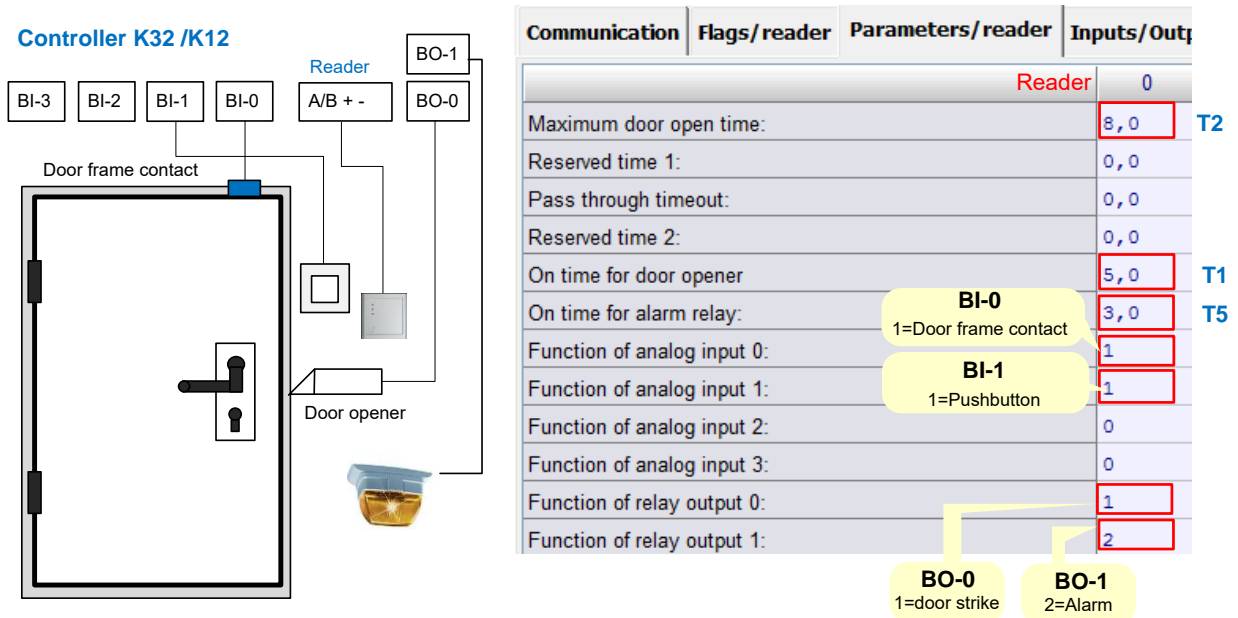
Controller K32 /K12

BI-3 BI-2 BI-1 BI-0

Reader

A/B + -

BO-1

BO-0

Door frame contact

Door opener

| Communication | Flags/reader | Parameters/reader | Inputs/Outp |
|---|---|---|---|

| Reader | 0 |
|---|---|
| Maximum door open time: | 8,0 |
| Reserved time 1: | 0,0 |
| Pass through timeout: | 0,0 |
| Reserved time 2: | 0,0 |
| On time for door opener | 5,0 |
| On time for alarm relay: | 3,0 |
| Function of analog input 0: | 1 |
| Function of analog input 1: | 1 |
| Function of analog input 2: | 0 |
| Function of analog input 3: | 0 |
| Function of relay output 0: | 1 |
| Function of relay output 1: | 2 |

T2

T1

T5

BI-0
1=Door frame contact

BI-1
1=Pushbutton

BO-0
1=door strike

BO-1
2=Alarm